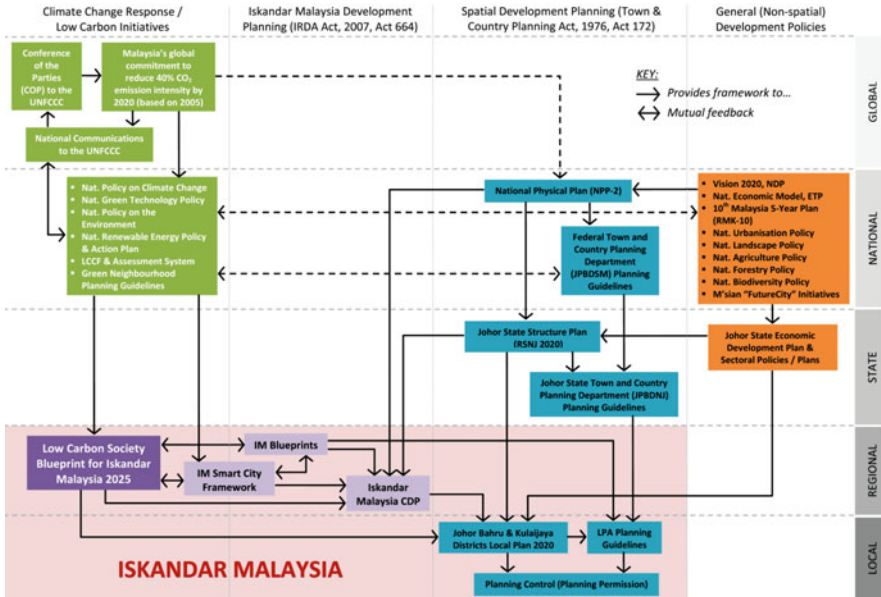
Climate Change Response / Low Carbon Initiatives

Iskandar Malaysia Development Planning (IRDA Act, 2007, Act 664)

Spatial Development Planning (Town & Country Planning Act, 1976, Act 172)

General (Non-spatial) Development Policies

KEY:
Provides framework to...
Mutual feedback

GLOBAL

Conference of the Parties (COP) to the UNFCCC

Malaysia's global commitment to reduce 40% $CO_2$ emission intensity by 2020 (based on 2005)

National Communications to the UNFCCC

NATIONAL

- Nat. Policy on Climate Change
- Nat. Green Technology Policy
- Nat. Policy on the Environment
- Nat. Renewable Energy Policy & Action Plan
- LCCF & Assessment System
- Green Neighbourhood Planning Guidelines

National Physical Plan (NPP-2)

Federal Town and Country Planning Department (JPBDSM) Planning Guidelines

- Vision 2020, NDP
- Nat. Economic Model, ETP
- $10^{th}$ Malaysia 5-Year Plan (RMK-10)
- Nat. Urbanisation Policy
- Nat. Landscape Policy
- Nat. Agriculture Policy
- Nat. Forestry Policy
- Nat. Biodiversity Policy
- M'sian "FutureCity" Initiatives

STATE

Johor State Structure Plan (RSNJ 2020)

Johor State Economic Development Plan & Sectoral Policies / Plans

Johor State Town and Country Planning Department (JPBDNJ) Planning Guidelines

REGIONAL

Low Carbon Society Blueprint for Iskandar Malaysia 2025

IM Blueprints

IM Smart City Framework

Iskandar Malaysia CDP

LOCAL

Johor Bahru & Kulaijaya Districts Local Plan 2020

LPA Planning Guidelines

Planning Control (Planning Permission)

ISKANDAR MALAYSIA